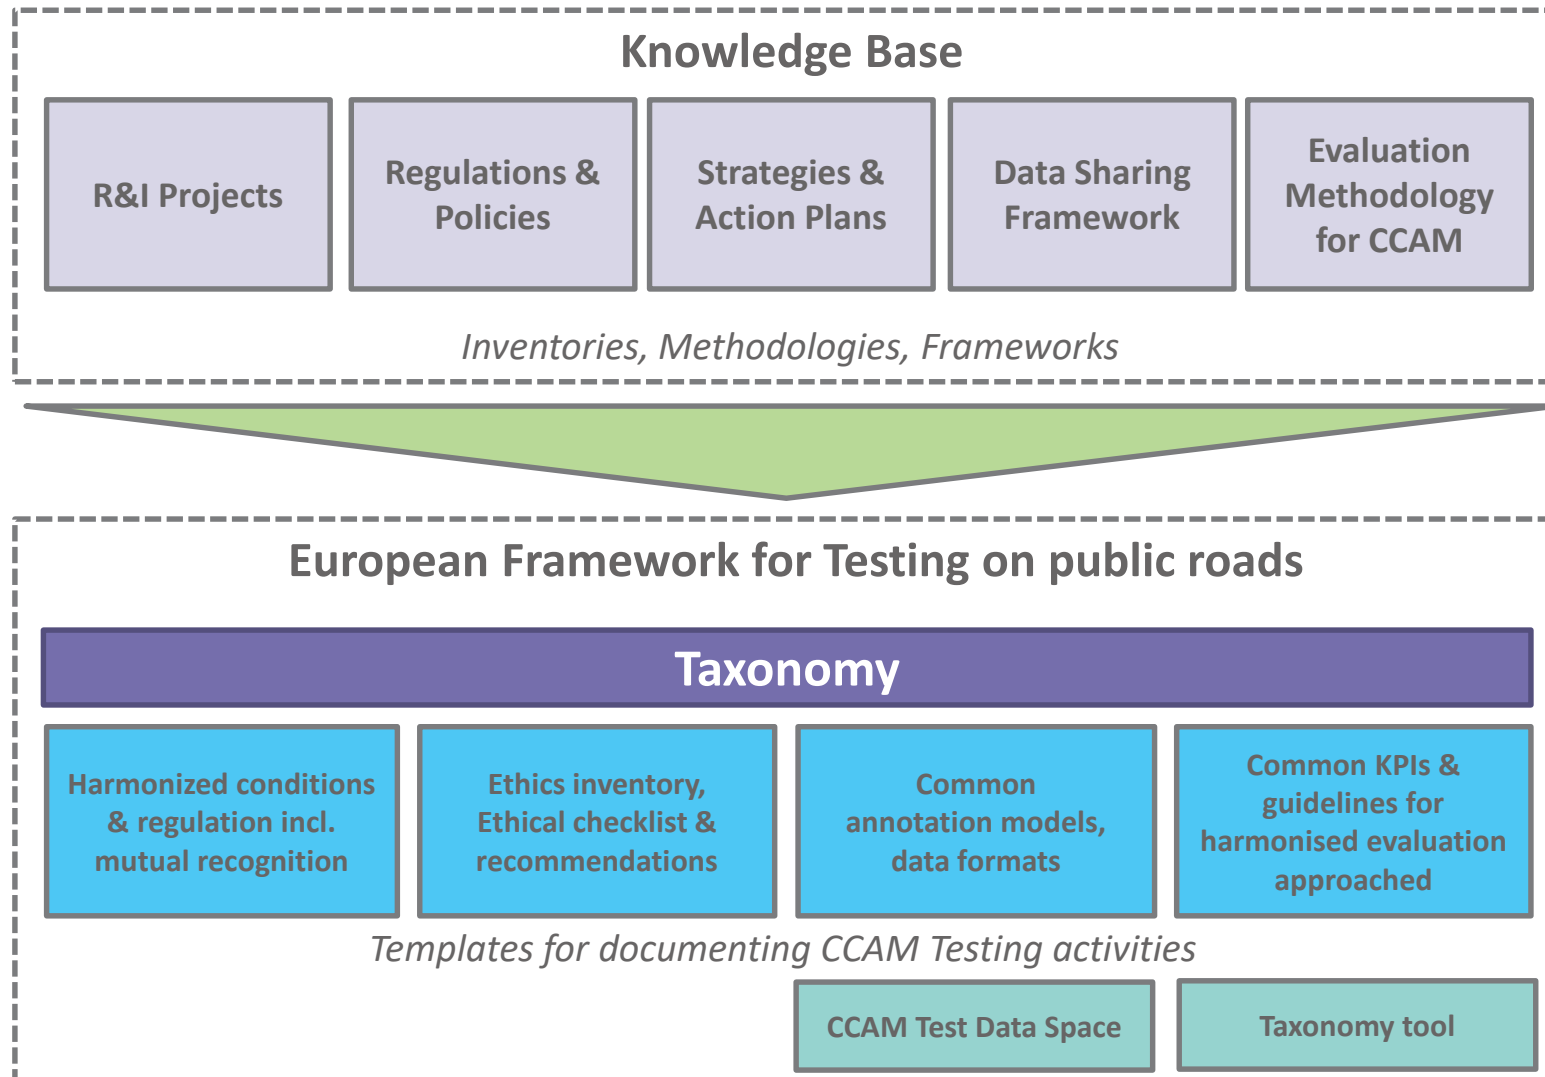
Knowledge Base

R&I Projects

Regulations & Policies

Strategies & Action Plans

Data Sharing Framework

Evaluation Methodology for CCAM

Inventories, Methodologies, Frameworks

European Framework for Testing on public roads

Taxonomy

Harmonized conditions & regulation incl. mutual recognition

Ethics inventory, Ethical checklist & recommendations

Common annotation models, data formats

Common KPIs & guidelines for harmonised evaluation approached

Templates for documenting CCAM Testing activities

CCAM Test Data Space

Taxonomy tool